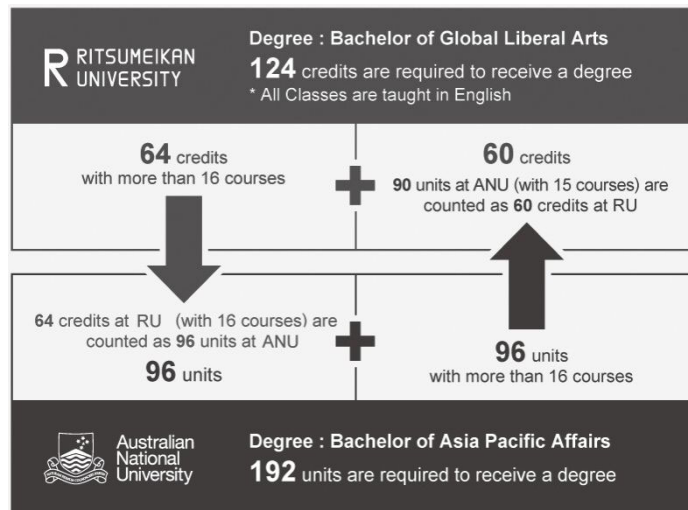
R RITSUMEIKAN UNIVERSITY

Degree : Bachelor of Global Liberal Arts

124 credits are required to receive a degree

* All Classes are taught in English

64 credits with more than 16 courses

60 credits

90 units at ANU (with 15 courses) are counted as 60 credits at RU

64 credits at RU (with 16 courses) are counted as 96 units at ANU

96 units

96 units with more than 16 courses

Australian National University

Degree : Bachelor of Asia Pacific Affairs

192 units are required to receive a degree